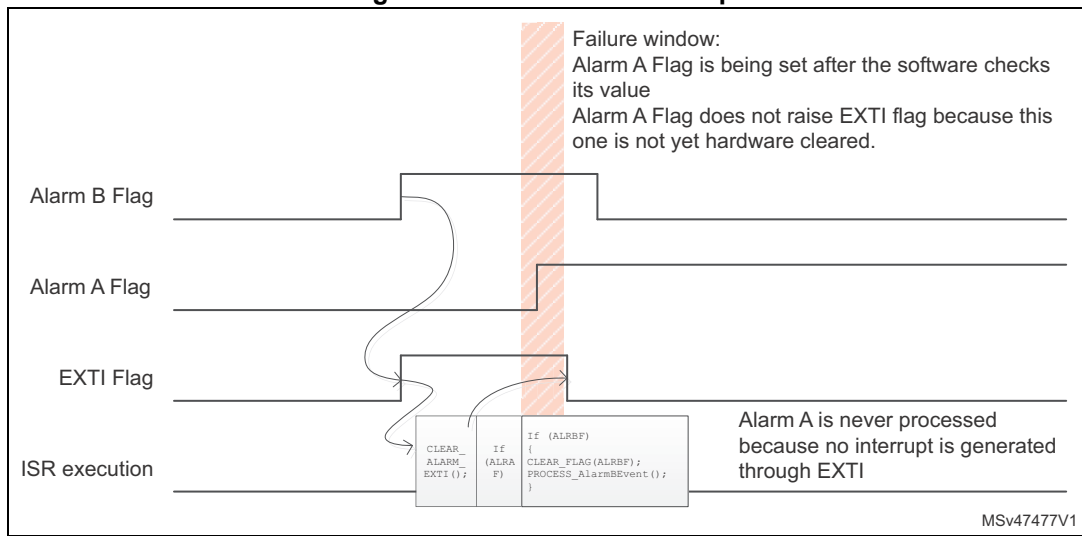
Failure window:
Alarm A Flag is being set after the software checks its value
Alarm A Flag does not raise EXTI flag because this one is not yet hardware cleared.

Alarm B Flag

Alarm A Flag

EXTI Flag

ISR execution

CLEAR_ ALARM_ EXTI();

If (ALRA F)

If (ALRBF)
{
CLEAR_FLAG(ALRBF);
PROCESS_AlarmBEvent();
}

Alarm A is never processed because no interrupt is generated through EXTI

MSv47477V1